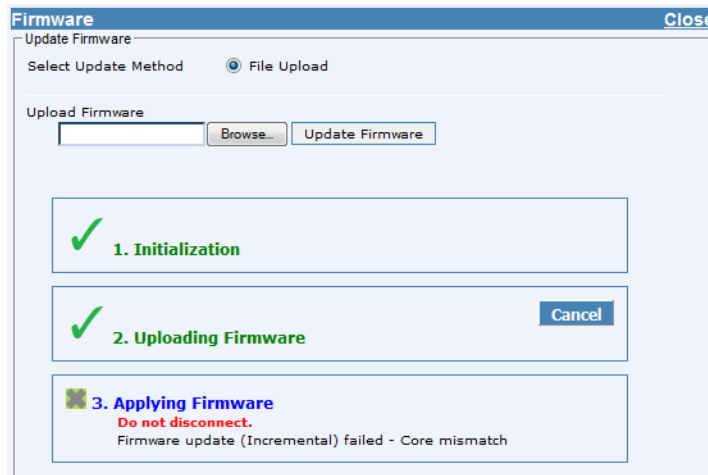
Firmware
Close

Update Firmware

Select Update Method
File Upload

Upload Firmware
Browse...
Update Firmware

1. Initialization

Cancel

2. Uploading Firmware

3. Applying Firmware
Do not disconnect.
Firmware update (Incremental) failed - Core mismatch